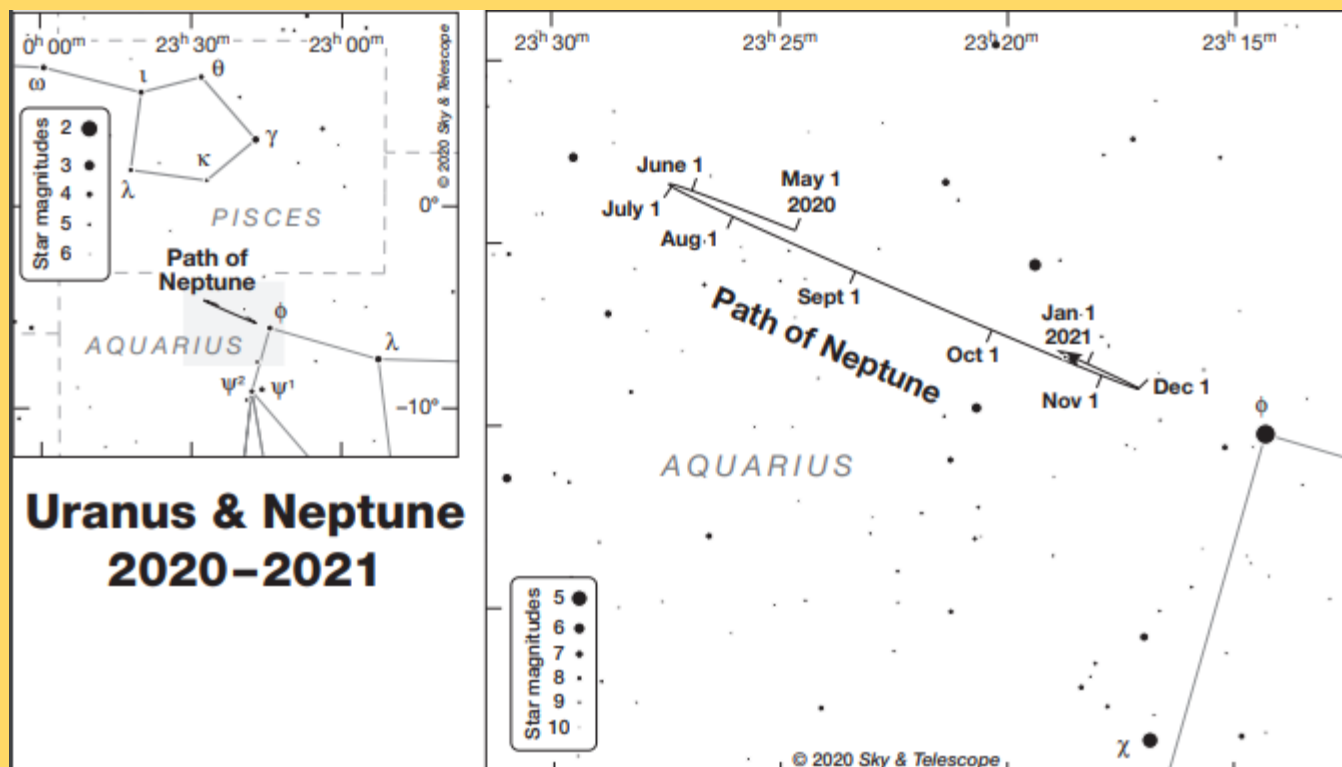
$0^h 00^m$ $23^h 30^m$ $23^h 00^m$

© 2020 Sky & Telescope

ω ι θ γ κ λ

Star magnitudes
2
3
4
5
6

PISCES

0°

Path of Neptune

φ

AQUARIUS

λ

$\psi^2$ $\psi^1$

−10°

Uranus & Neptune 2020–2021

$23^h 30^m$ $23^h 25^m$ $23^h 20^m$ $23^h 15^m$

June 1

May 1 2020

July 1

Aug 1

Sept 1

Path of Neptune

Jan 1 2021

Oct 1

Dec 1

Nov 1

φ

AQUARIUS

Star magnitudes
5
6
7
8
9
10

χ

© 2020 Sky & Telescope